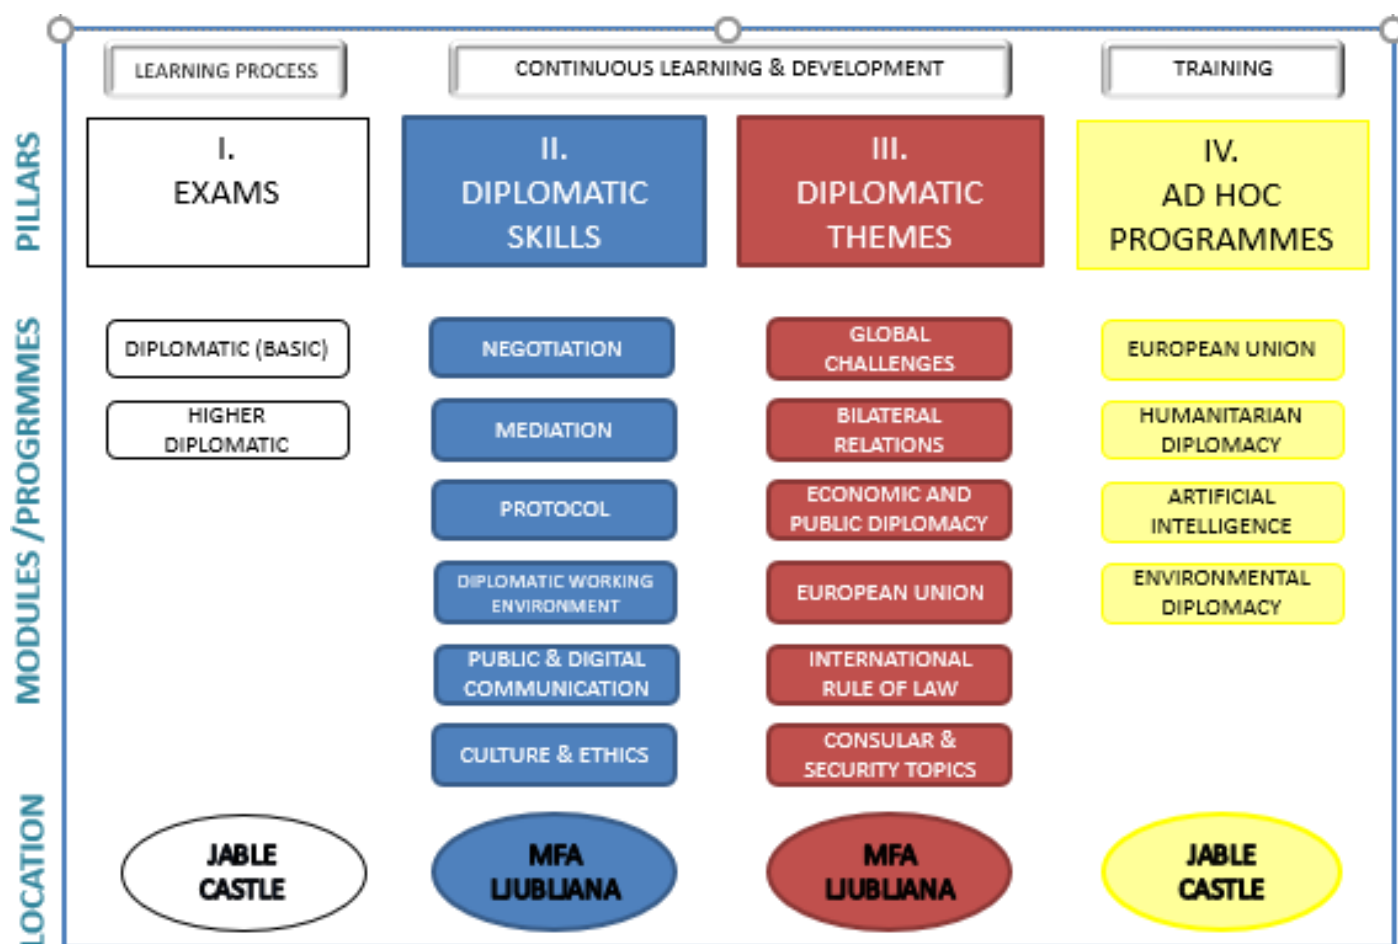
LEARNING PROCESS

CONTINUOUS LEARNING & DEVELOPMENT

TRAINING

PILLARS

I.
EXAMS

II.
DIPLOMATIC SKILLS

III.
DIPLOMATIC THEMES

IV.
AD HOC PROGRAMMES

MODULES /PROGRMMES

DIPLOMATIC (BASIC)

HIGHER DIPLOMATIC

NEGOTIATION

MEDIATION

PROTOCOL

DIPLOMATIC WORKING ENVIRONMENT

PUBLIC & DIGITAL COMMUNICATION

CULTURE & ETHICS

GLOBAL CHALLENGES

BILATERAL RELATIONS

ECONOMIC AND PUBLIC DIPLOMACY

EUROPEAN UNION

INTERNATIONAL RULE OF LAW

CONSULAR & SECURITY TOPICS

EUROPEAN UNION

HUMANITARIAN DIPLOMACY

ARTIFICIAL INTELLIGENCE

ENVIRONMENTAL DIPLOMACY

LOCATION

JABLE CASTLE

MFA LJUBLIANA

MFA LJUBLIANA

JABLE CASTLE